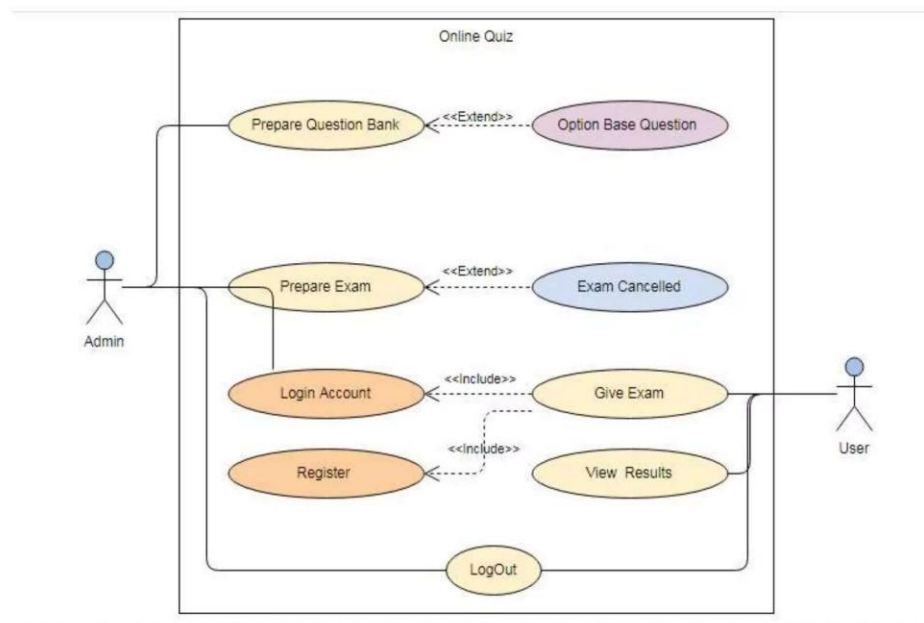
Online Quiz

Prepare Question Bank

<<Extend>>

Option Base Question

Admin

Prepare Exam

<<Extend>>

Exam Cancelled

Login Account

<<Include>>

Give Exam

User

<<Include>>

Register

View Results

LogOut